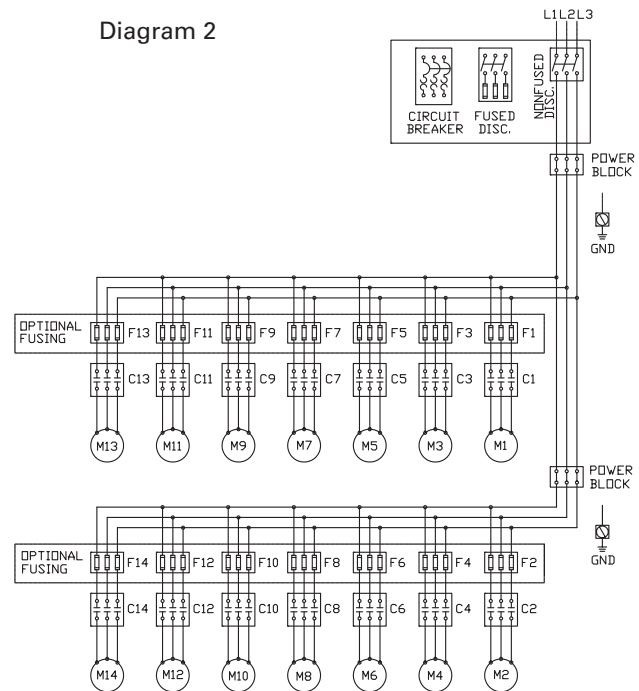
Diagram 2

L1 L2 L3

CIRCUIT BREAKER

FUSED DISC.

NONFUSED DISC.

POWER BLOCK

GND

OPTIONAL FUSING

F13 F11 F9 F7 F5 F3 F1

C13 C11 C9 C7 C5 C3 C1

M13 M11 M9 M7 M5 M3 M1

POWER BLOCK

GND

OPTIONAL FUSING

F14 F12 F10 F8 F6 F4 F2

C14 C12 C10 C8 C6 C4 C2

M14 M12 M10 M8 M6 M4 M2